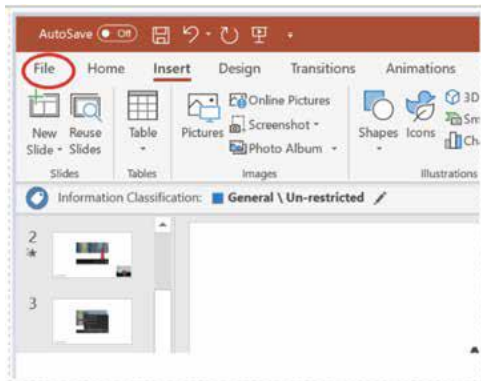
AutoSave Off

File Home Insert Design Transitions Animations

New Slide Reuse Slides
Slides

Table
Tables

Pictures Online Pictures Screenshot Photo Album
Images

Shapes Icons 3D Sm Ch
Illustrations

Information Classification: General \ Un-restricted

2

3